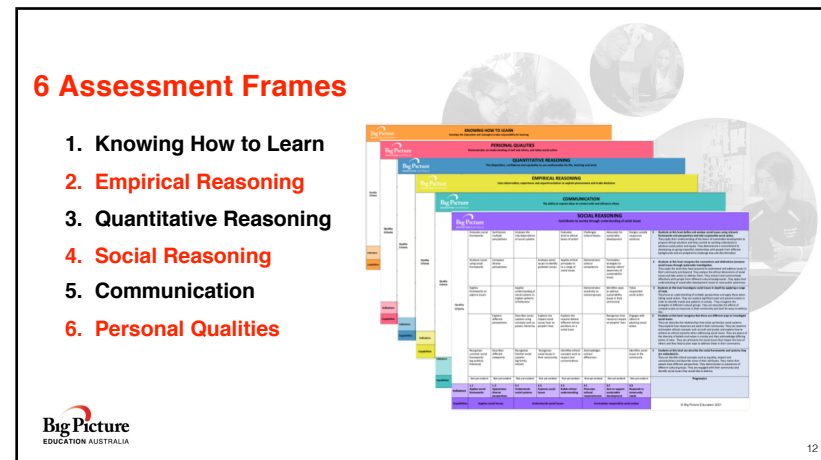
6 Assessment Frames

1. Knowing How to Learn
2. Empirical Reasoning
3. Quantitative Reasoning
4. Social Reasoning
5. Communication
6. Personal Qualities

KNOWING HOW TO LEARN

PERSONAL QUALITIES

QUANTITATIVE REASONING

EMPIRICAL REASONING

COMMUNICATION

SOCIAL REASONING

Big Picture
EDUCATION AUSTRALIA

12